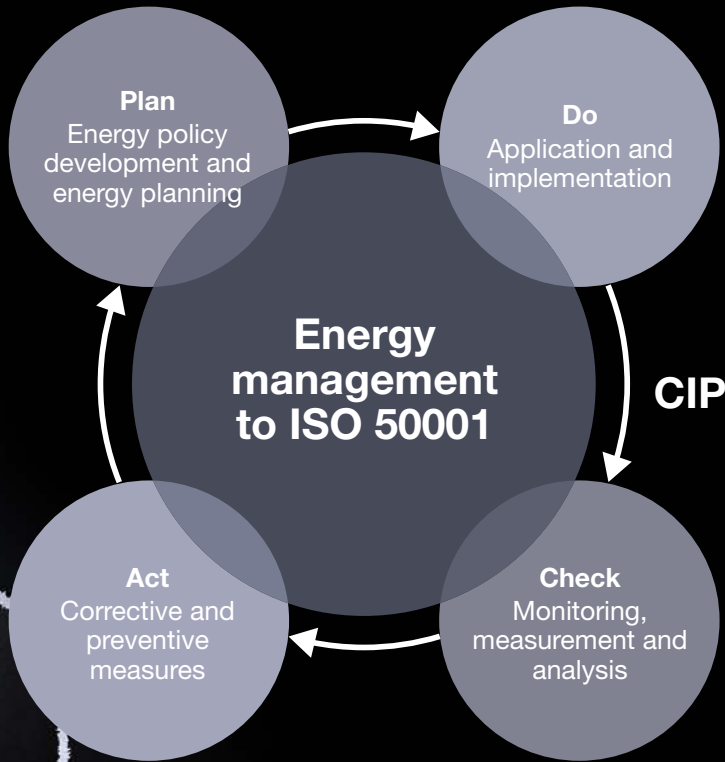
Plan
Energy policy development and energy planning

Do
Application and implementation

Energy management to ISO 50001

CIP

Act
Corrective and preventive measures

Check
Monitoring, measurement and analysis